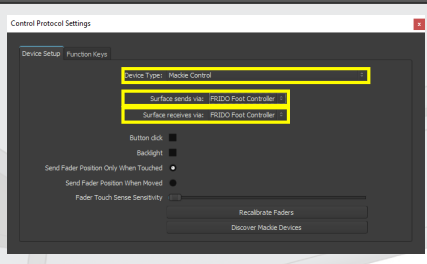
Control Protocol Settings

Device Setup
Function Keys

Device Type: Mackie Control

Surface sends via: FRIDO Foot Controller

Surface receives via: FRIDO Foot Controller

Button click

Backlight

Send Fader Position Only When Touched

Send Fader Position When Moved

Fader Touch Sense Sensitivity

Recalibrate Faders

Discover Mackie Devices